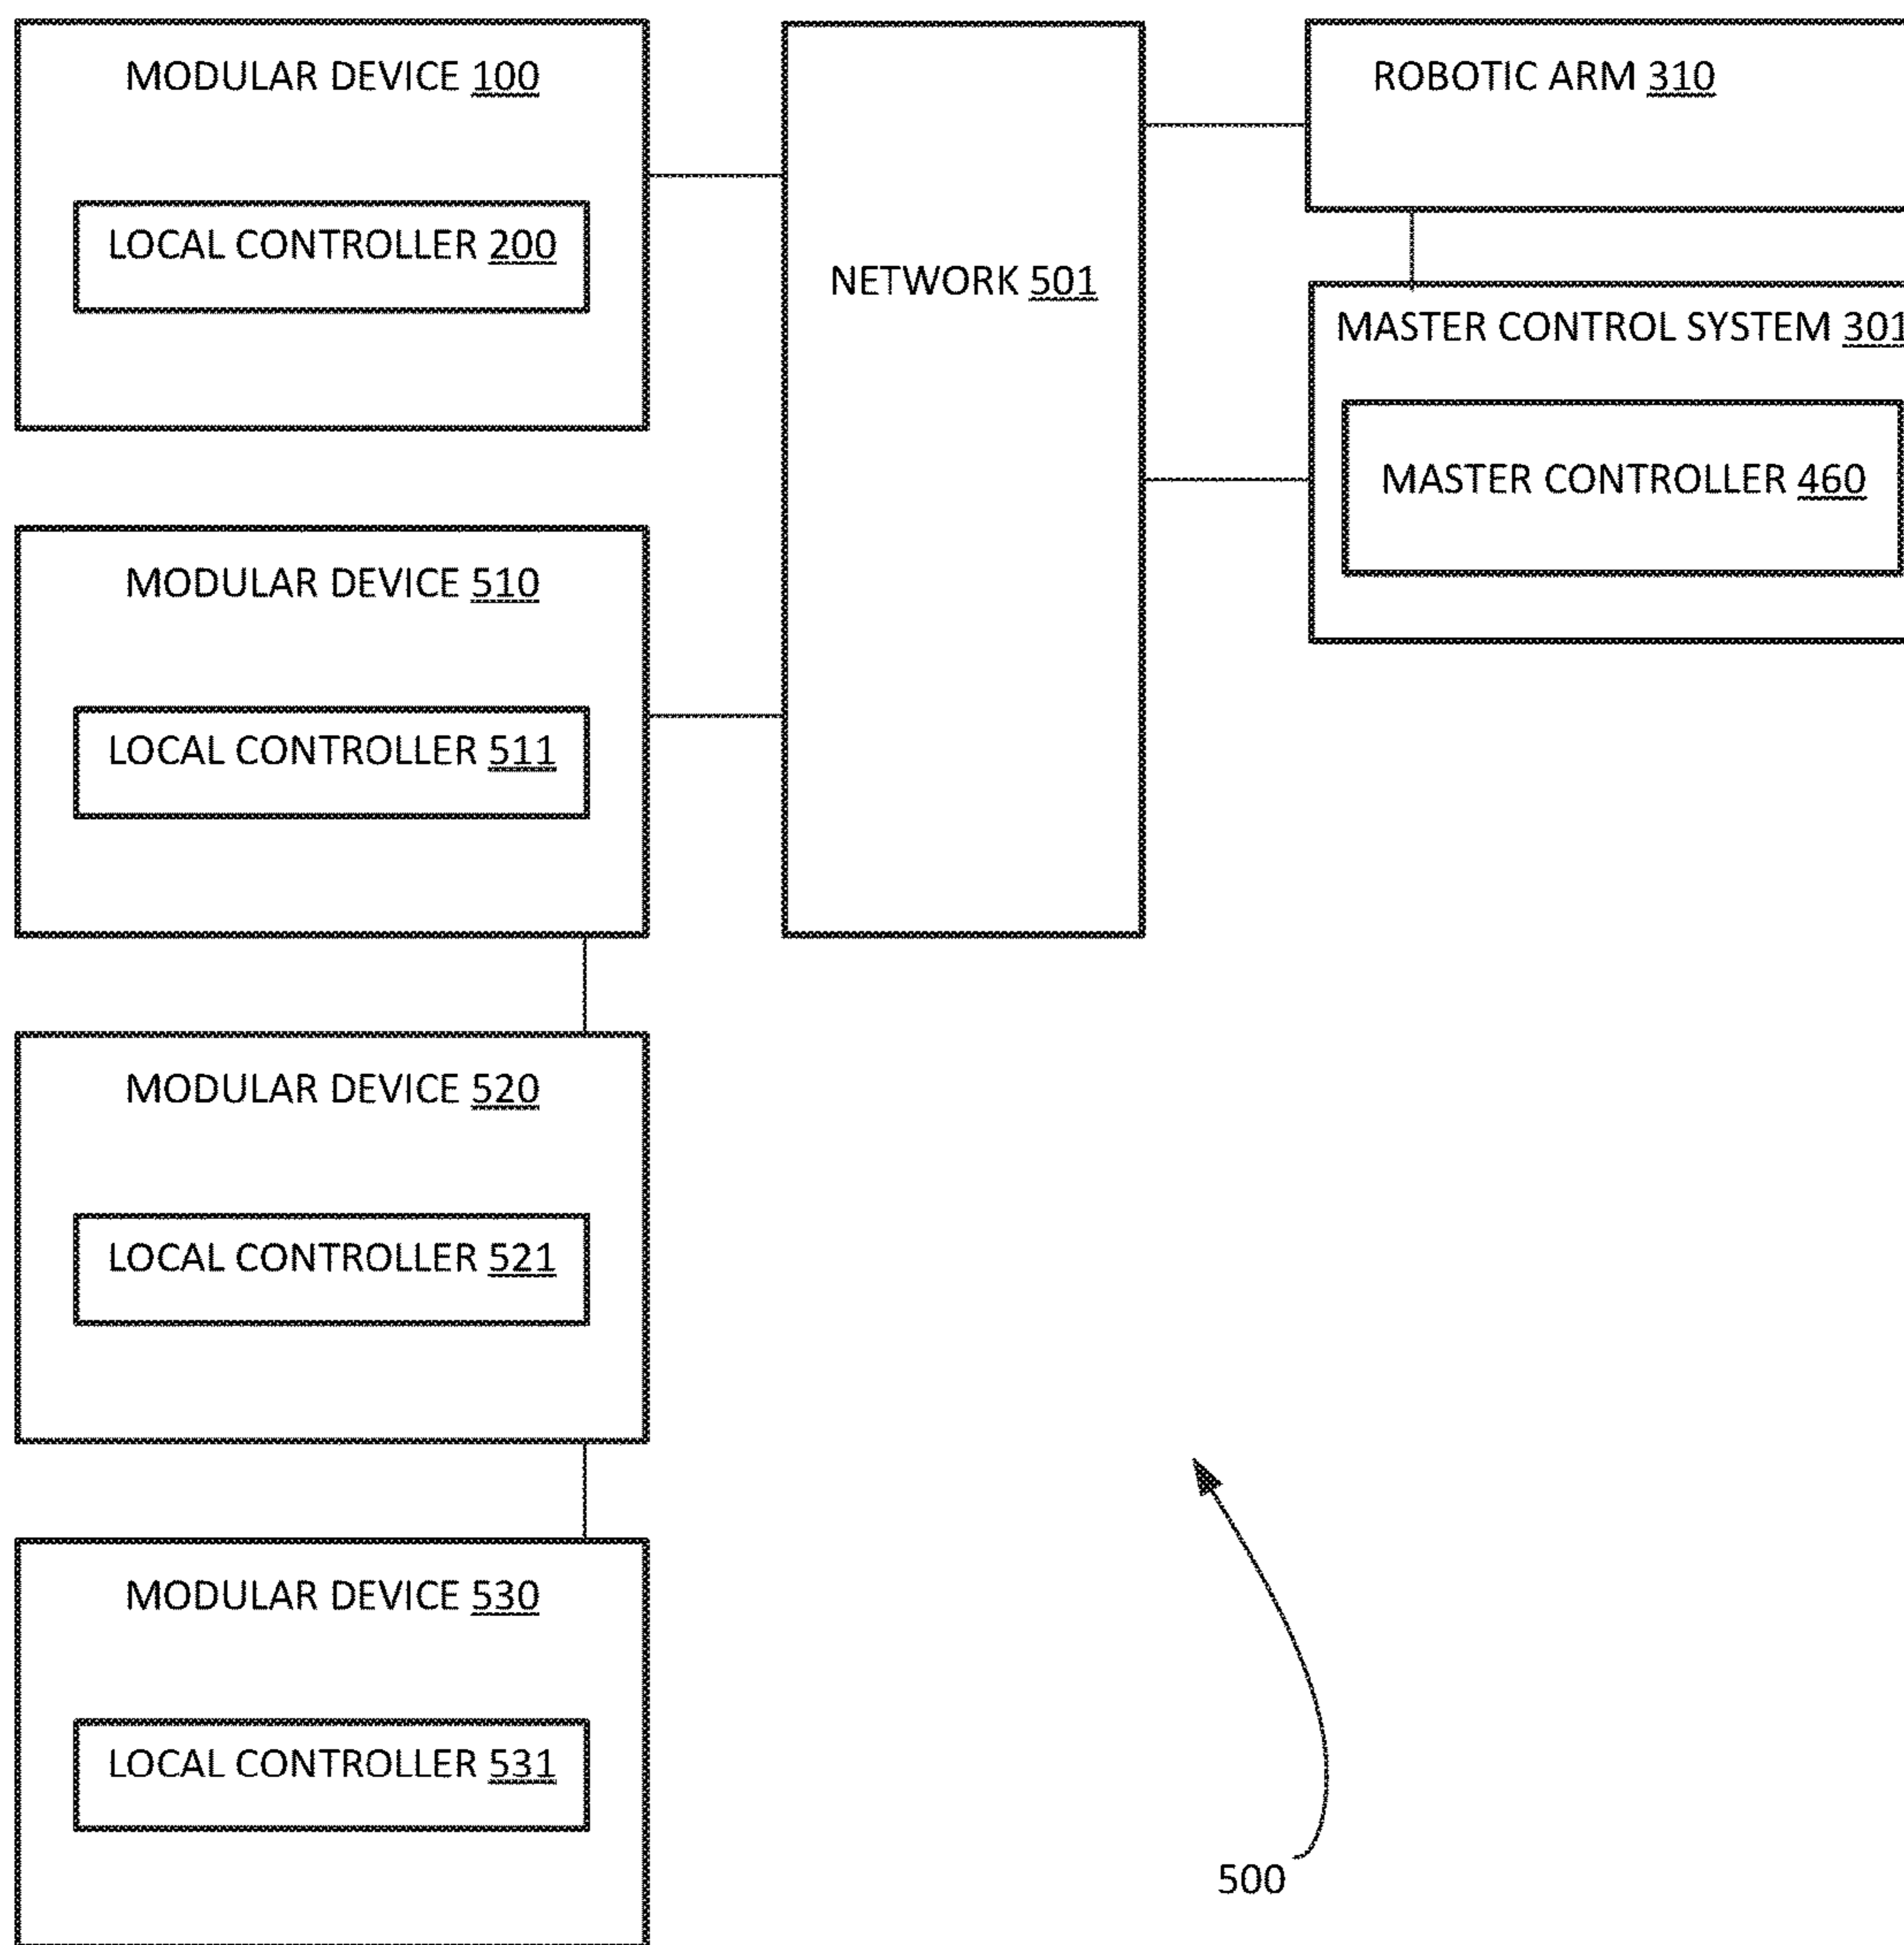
MODULAR DEVICE 100

LOCAL CONTROLLER 200

NETWORK 501

ROBOTIC ARM 310

MASTER CONTROL SYSTEM 301

MASTER CONTROLLER 460

MODULAR DEVICE 510

LOCAL CONTROLLER 511

MODULAR DEVICE 520

LOCAL CONTROLLER 521

MODULAR DEVICE 530

LOCAL CONTROLLER 531

500